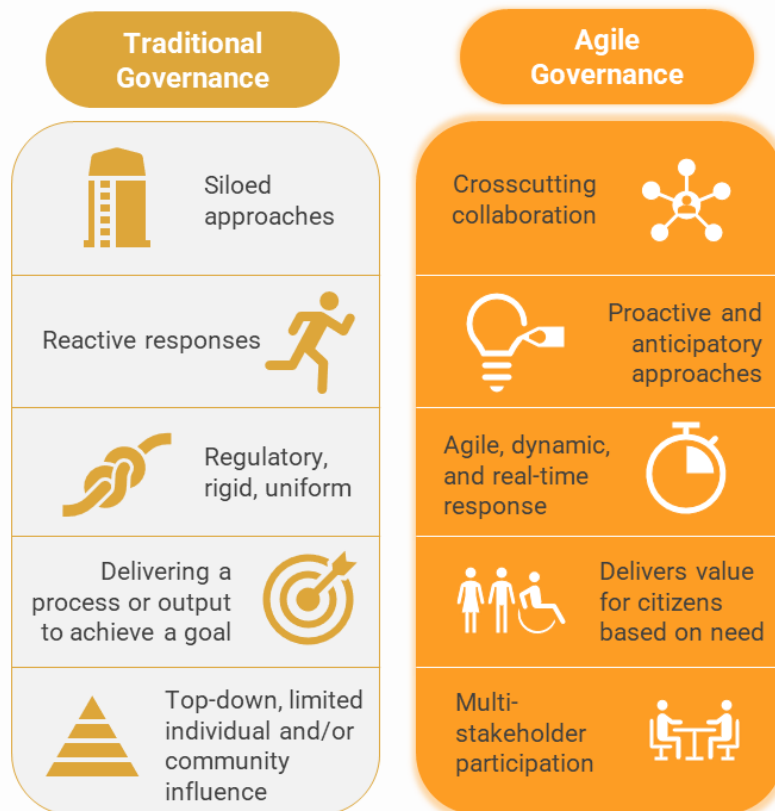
Traditional Governance

Siloed approaches

Reactive responses

Regulatory, rigid, uniform

Delivering a process or output to achieve a goal

Top-down, limited individual and/or community influence

Agile Governance

Crosscutting collaboration

Proactive and anticipatory approaches

Agile, dynamic, and real-time response

Delivers value for citizens based on need

Multi-stakeholder participation